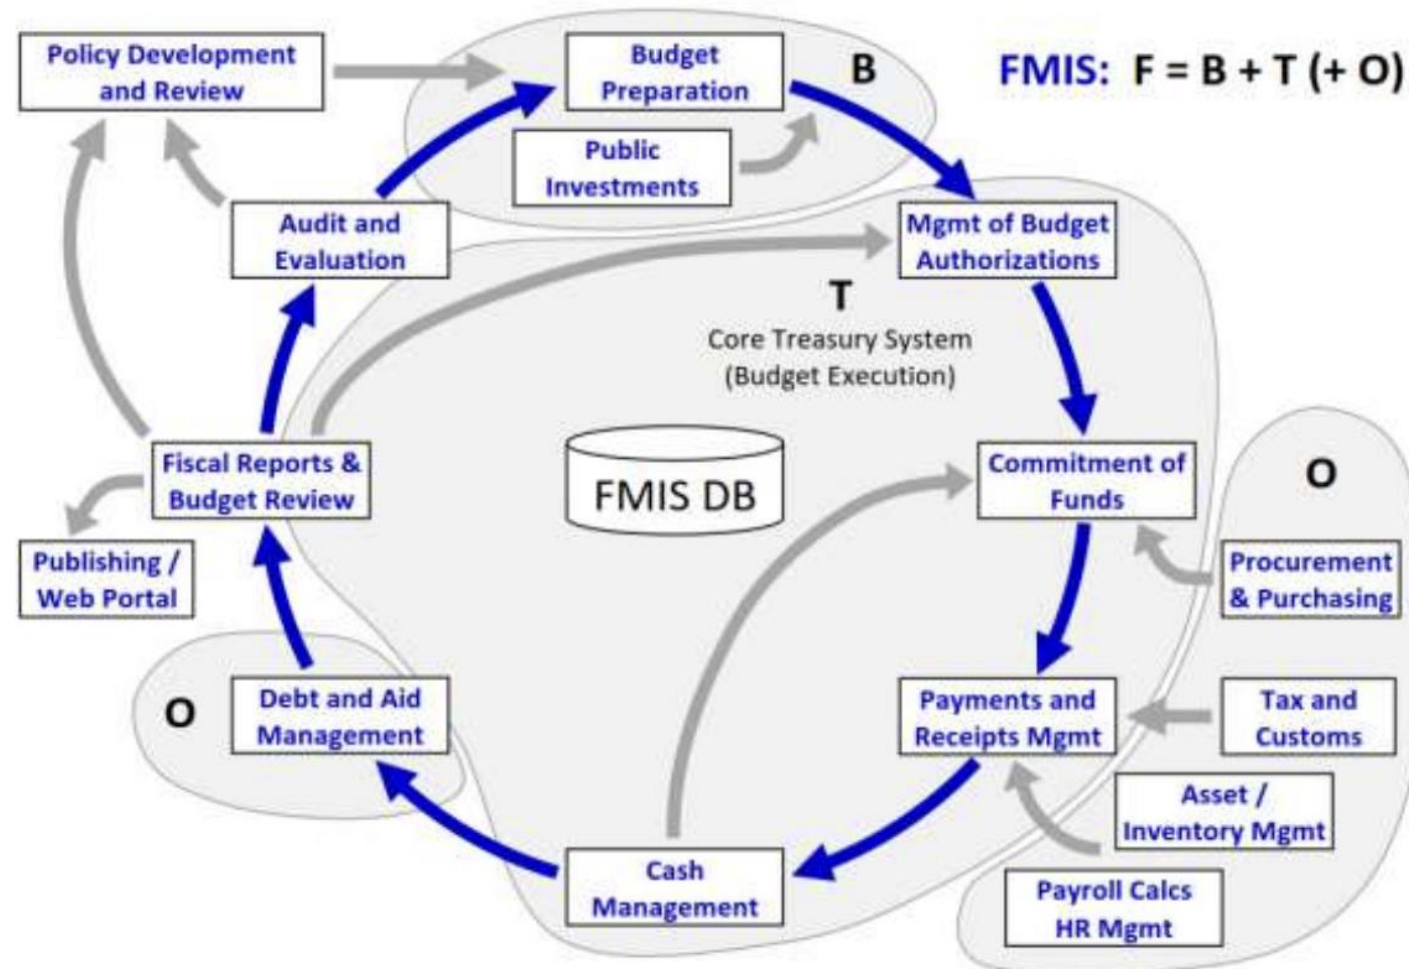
Policy Development and Review

Budget Preparation

B

FMIS: F = B + T (+ O)

Public Investments

Audit and Evaluation

Mgmt of Budget Authorizations

T

Core Treasury System (Budget Execution)

Fiscal Reports & Budget Review

FMIS DB

Commitment of Funds

O

Publishing / Web Portal

Procurement & Purchasing

O

Debt and Aid Management

Payments and Receipts Mgmt

Tax and Customs

Asset / Inventory Mgmt

Cash Management

Payroll Calcs HR Mgmt